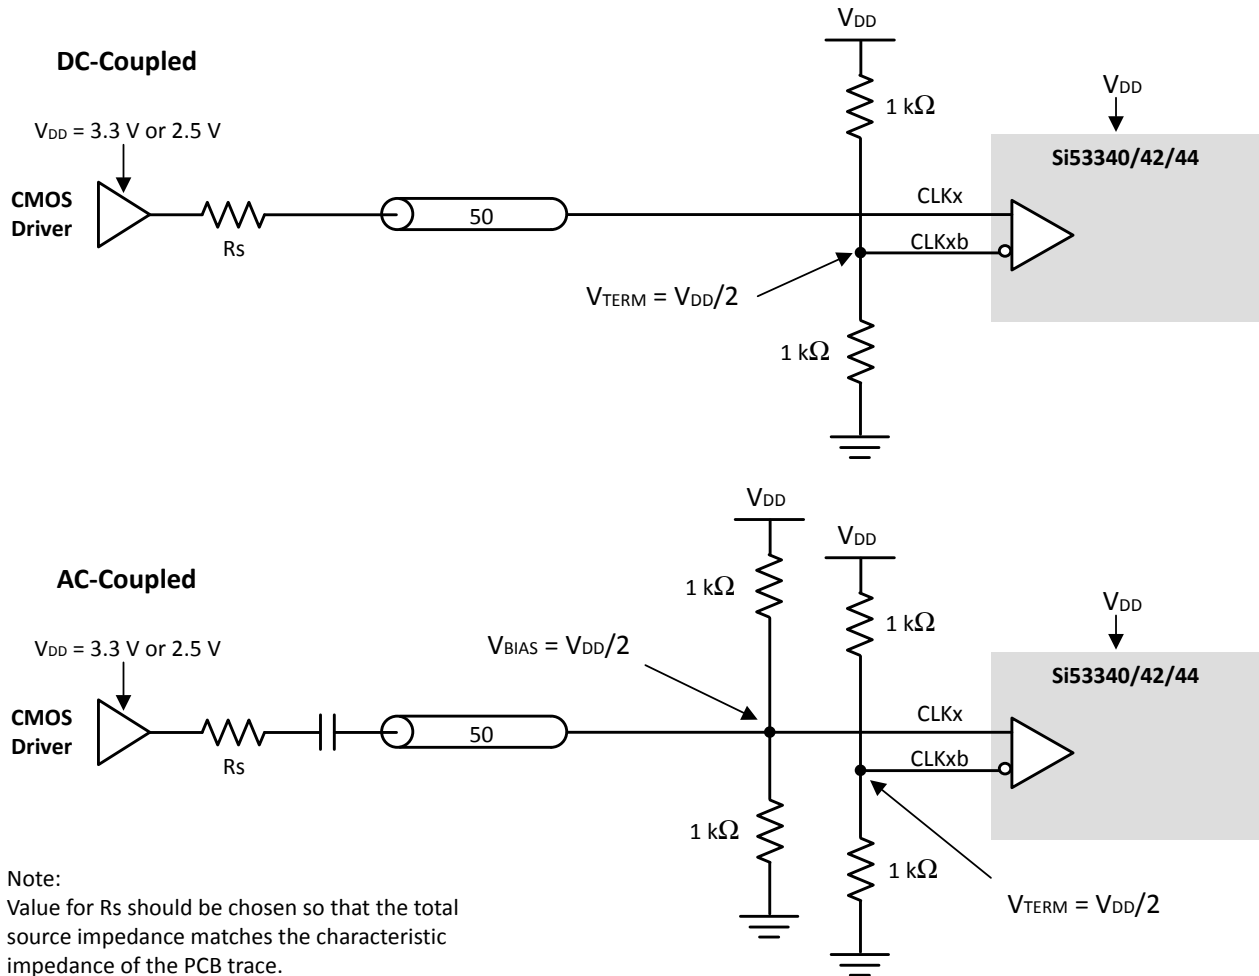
DC-Coupled

$V_{DD}$ = 3.3 V or 2.5 V

CMOS Driver

Rs

50

$V_{DD}$

1 kΩ

$V_{DD}$

Si53340/42/44

CLKx

CLKxb

$V_{TERM}$ = $V_{DD}$/2

1 kΩ

AC-Coupled

$V_{DD}$ = 3.3 V or 2.5 V

CMOS Driver

Rs

50

$V_{DD}$

1 kΩ

$V_{BIAS}$ = $V_{DD}$/2

1 kΩ

$V_{DD}$

1 kΩ

$V_{DD}$

Si53340/42/44

CLKx

CLKxb

1 kΩ

$V_{TERM}$ = $V_{DD}$/2

Note:
Value for Rs should be chosen so that the total source impedance matches the characteristic impedance of the PCB trace.